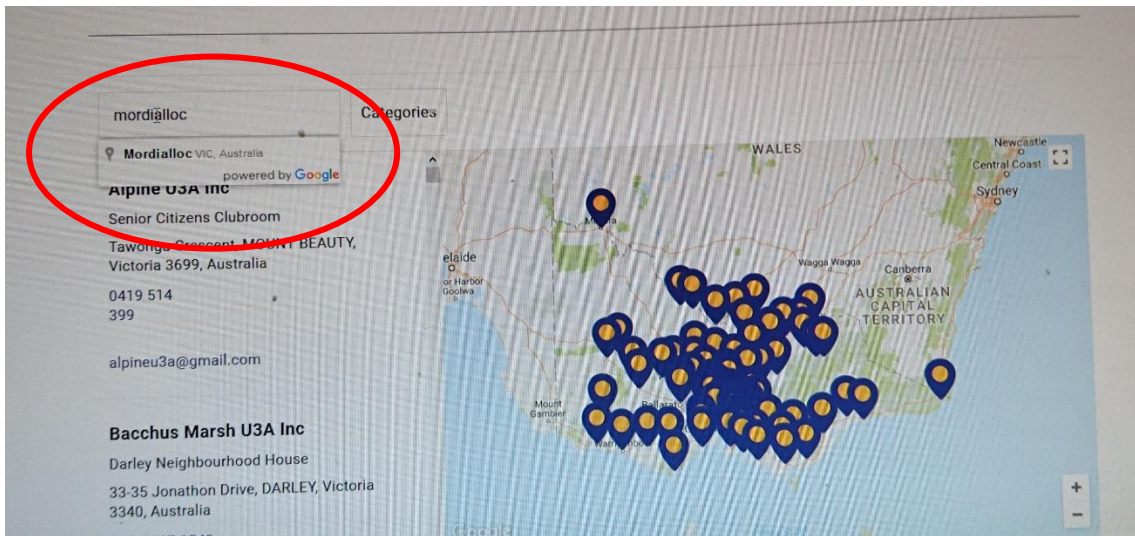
mordialloc

Categories

Mordialloc VIC, Australia

powered by Google

Alpine U3A Inc

Senior Citizens Clubroom

Tawonga Crescent, MOUNT BEAUTY, Victoria 3699, Australia

0419 514 399

alpineu3a@gmail.com

Bacchus Marsh U3A Inc

Darley Neighbourhood House

33-35 Jonathon Drive, DARLEY, Victoria 3340, Australia

WALES

Newcastle

Central Coast

Sydney

elaide

Harbor

Goolwa

Mildura

Wagga Wagga

Canberra

AUSTRALIAN CAPITAL TERRITORY

Mount Gambier

Ballarat

Warrnambool

+

−